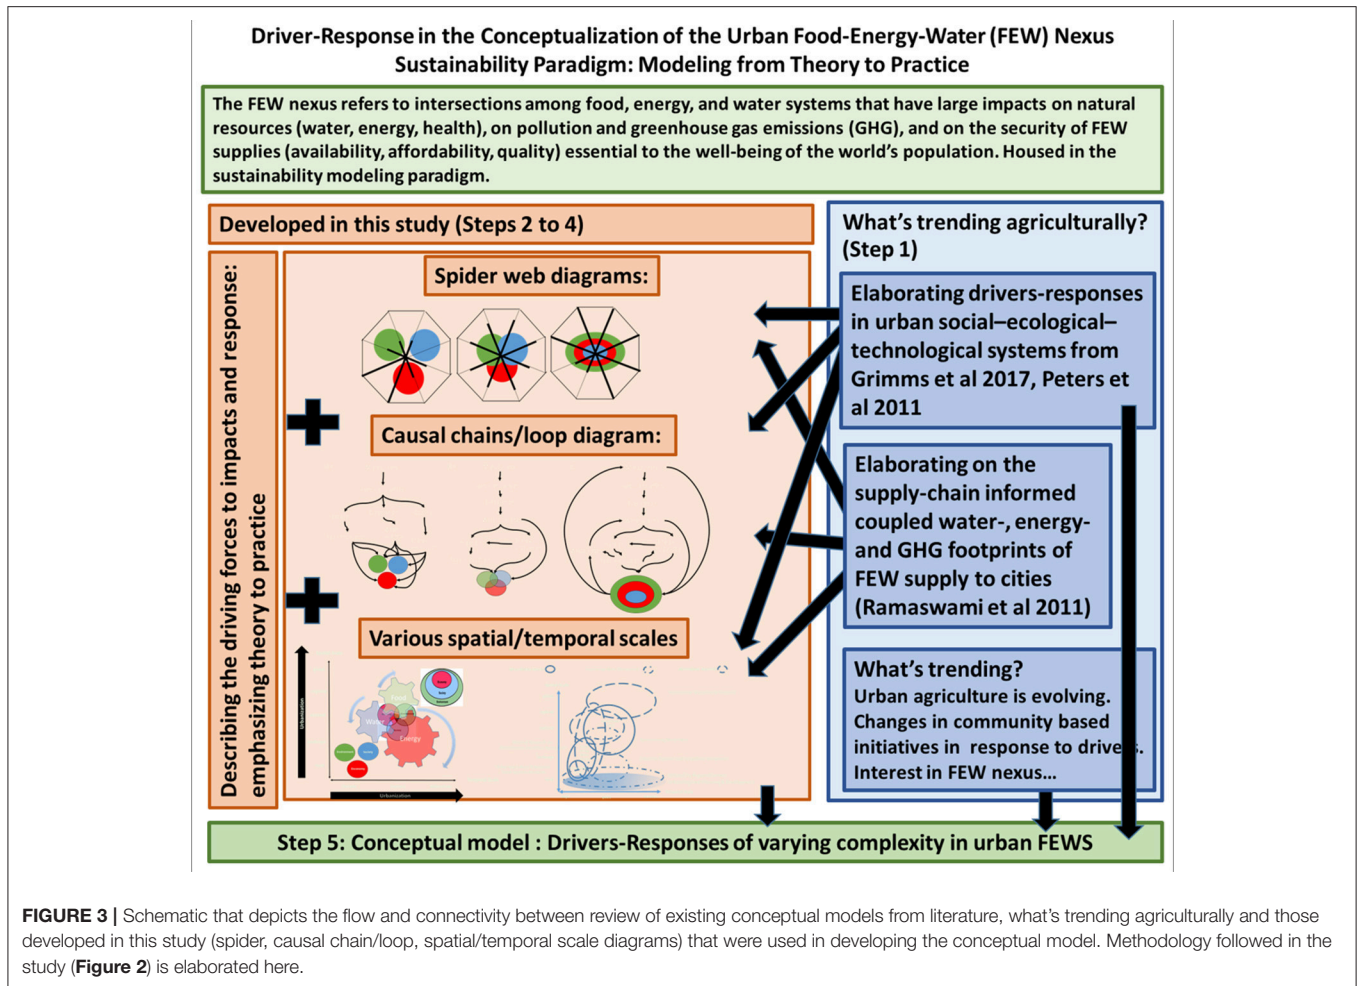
Driver-Response in the Conceptualization of the Urban Food-Energy-Water (FEW) Nexus Sustainability Paradigm: Modeling from Theory to Practice

The FEW nexus refers to intersections among food, energy, and water systems that have large impacts on natural resources (water, energy, health), on pollution and greenhouse gas emissions (GHG), and on the security of FEW supplies (availability, affordability, quality) essential to the well-being of the world's population. Housed in the sustainability modeling paradigm.

Developed in this study (Steps 2 to 4)

Describing the driving forces to impacts and response: emphasizing theory to practice

Spider web diagrams:

Causal chains/loop diagram:

Various spatial/temporal scales

Urbanization

Urbanization

Water

Food

Energy

What's trending agriculturally? (Step 1)

Elaborating drivers-responses in urban social–ecological–technological systems from Grimms et al 2017, Peters et al 2011

Elaborating on the supply-chain informed coupled water-, energy- and GHG footprints of FEW supply to cities (Ramaswami et al 2011)

What's trending?
Urban agriculture is evolving.
Changes in community based initiatives in response to drive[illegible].
Interest in FEW nexus...

Step 5: Conceptual model : Drivers-Responses of varying complexity in urban FEWS

FIGURE 3 | Schematic that depicts the flow and connectivity between review of existing conceptual models from literature, what's trending agriculturally and those developed in this study (spider, causal chain/loop, spatial/temporal scale diagrams) that were used in developing the conceptual model. Methodology followed in the study (Figure 2) is elaborated here.